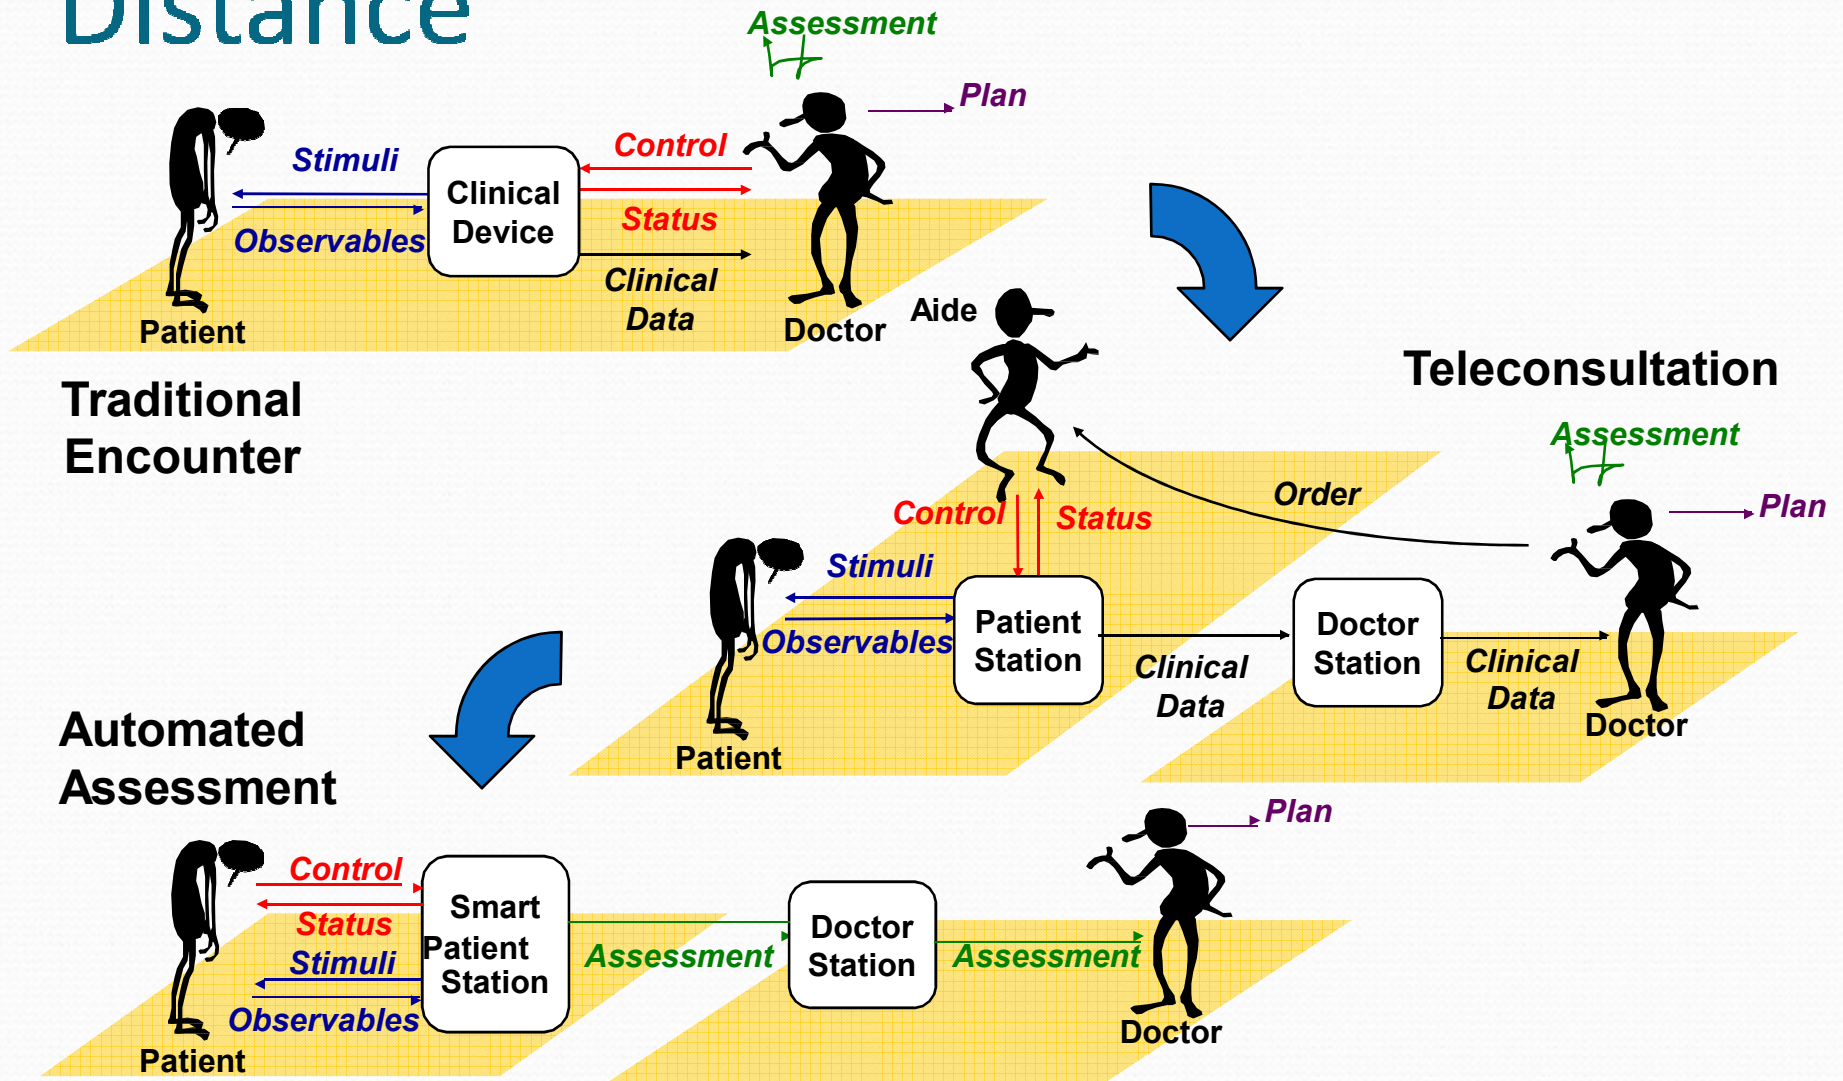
Distance

Assessment

Plan

Stimuli

Control

Clinical Device

Status

Observables

Clinical Data

Patient

Doctor

Aide

Traditional Encounter

Teleconsultation

Assessment

Order

Plan

Control

Status

Stimuli

Patient Station

Doctor Station

Observables

Clinical Data

Clinical Data

Patient

Doctor

Automated Assessment

Plan

Control

Smart Patient Station

Status

Doctor Station

Stimuli

Assessment

Assessment

Observables

Patient

Doctor